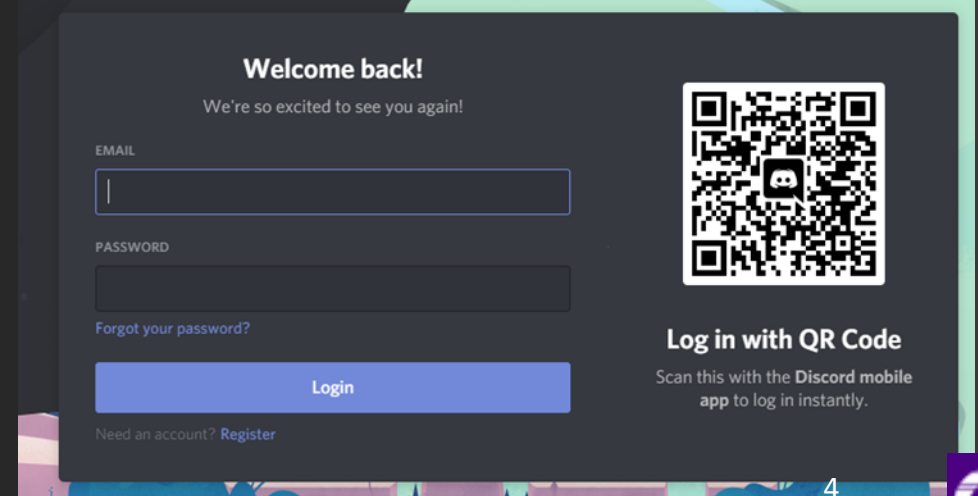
Welcome back!
We're so excited to see you again!

EMAIL

PASSWORD

Forgot your password?

Login

Need an account? Register

Log in with QR Code

Scan this with the Discord mobile app to log in instantly.

4